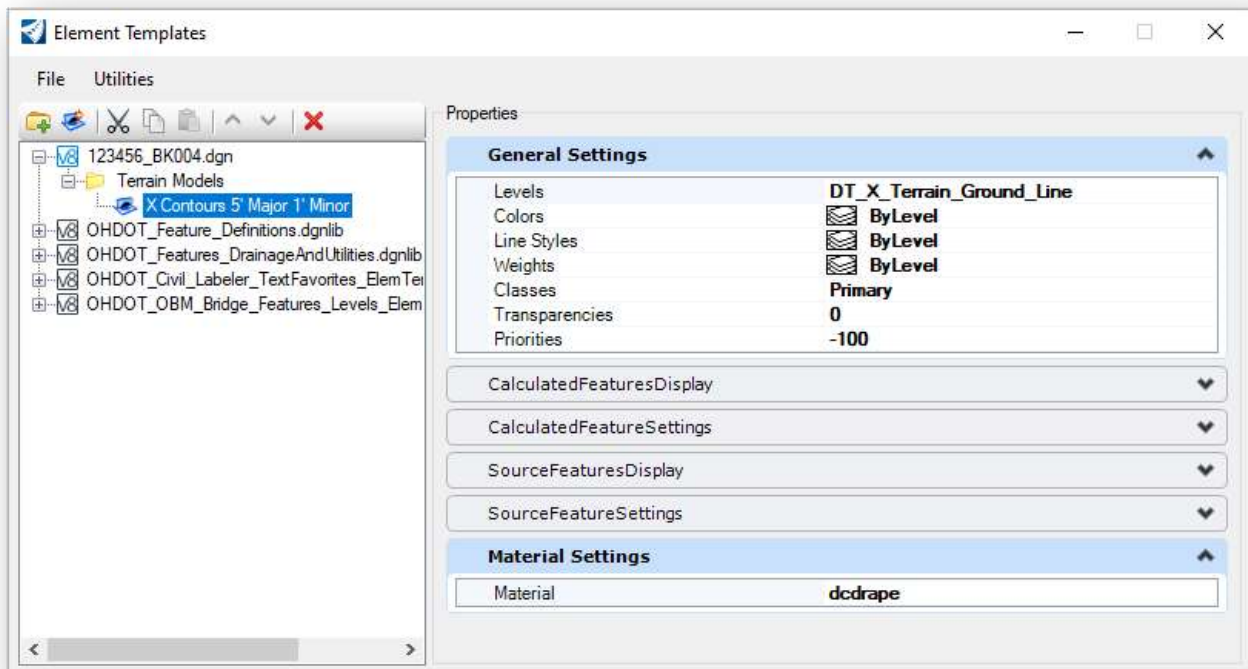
Element Templates

File Utilities

V8 123456_BK004.dgn
Terrain Models
X Contours 5' Major 1' Minor
V8 OHDOT_Feature_Definitions.dgnlib
V8 OHDOT_Features_DrainageAndUtilities.dgnlib
V8 OHDOT_Civil_Labeler_TextFavorites_ElemTe
V8 OHDOT_OBM_Bridge_Features_Levels_Elem

Properties

General Settings

| | |
|---|---|
| Levels | DT_X_Terrain_Ground_Line |
| Colors | ByLevel |
| Line Styles | ByLevel |
| Weights | ByLevel |
| Classes | Primary |
| Transparencies | 0 |
| Priorities | -100 |

CalculatedFeaturesDisplay

CalculatedFeatureSettings

SourceFeaturesDisplay

SourceFeatureSettings

Material Settings

| | |
|---|---|
| Material | dcdrape |